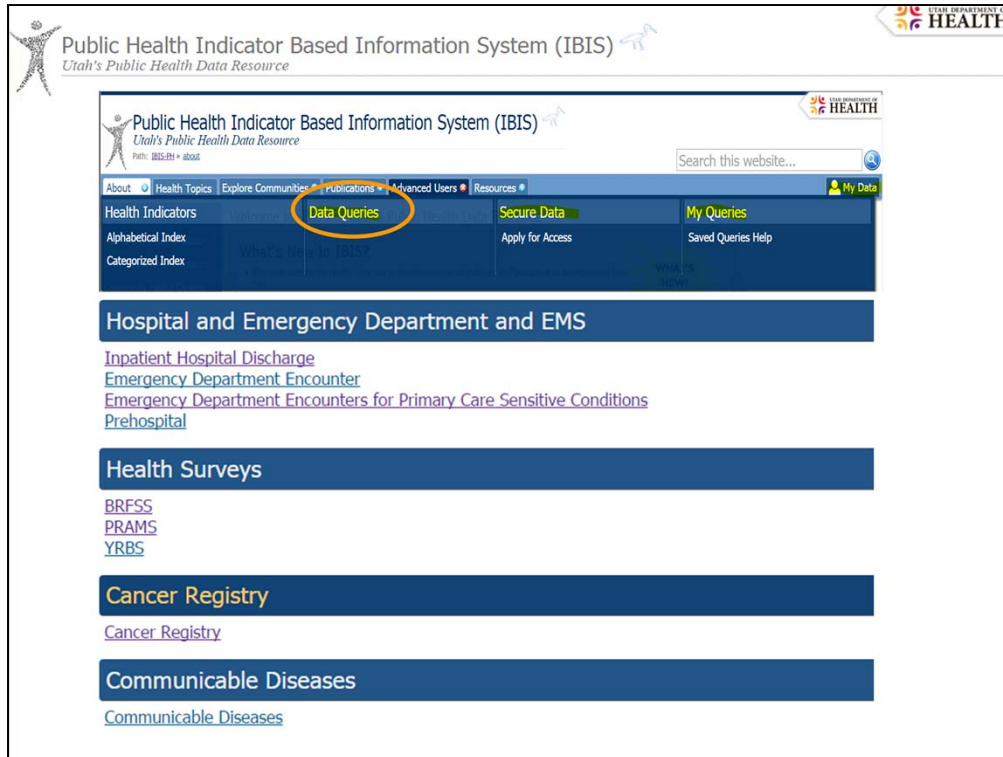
UTAH DEPARTMENT OF HEALTH

Public Health Indicator Based Information System (IBIS)
Utah's Public Health Data Resource

UTAH DEPARTMENT OF HEALTH

Public Health Indicator Based Information System (IBIS)
Utah's Public Health Data Resource
Path: IBIS-PH » about

Search this website...

About | Health Topics | Explore Communities | Publications | Advanced Users | Resources | My Data

Health Indicators
Alphabetical Index
Categorized Index

Data Queries

Secure Data
Apply for Access

My Queries
Saved Queries Help

Hospital and Emergency Department and EMS

Inpatient Hospital Discharge
Emergency Department Encounter
Emergency Department Encounters for Primary Care Sensitive Conditions
Prehospital

Health Surveys

BRFSS
PRAMS
YRBS

Cancer Registry

Cancer Registry

Communicable Diseases

Communicable Diseases